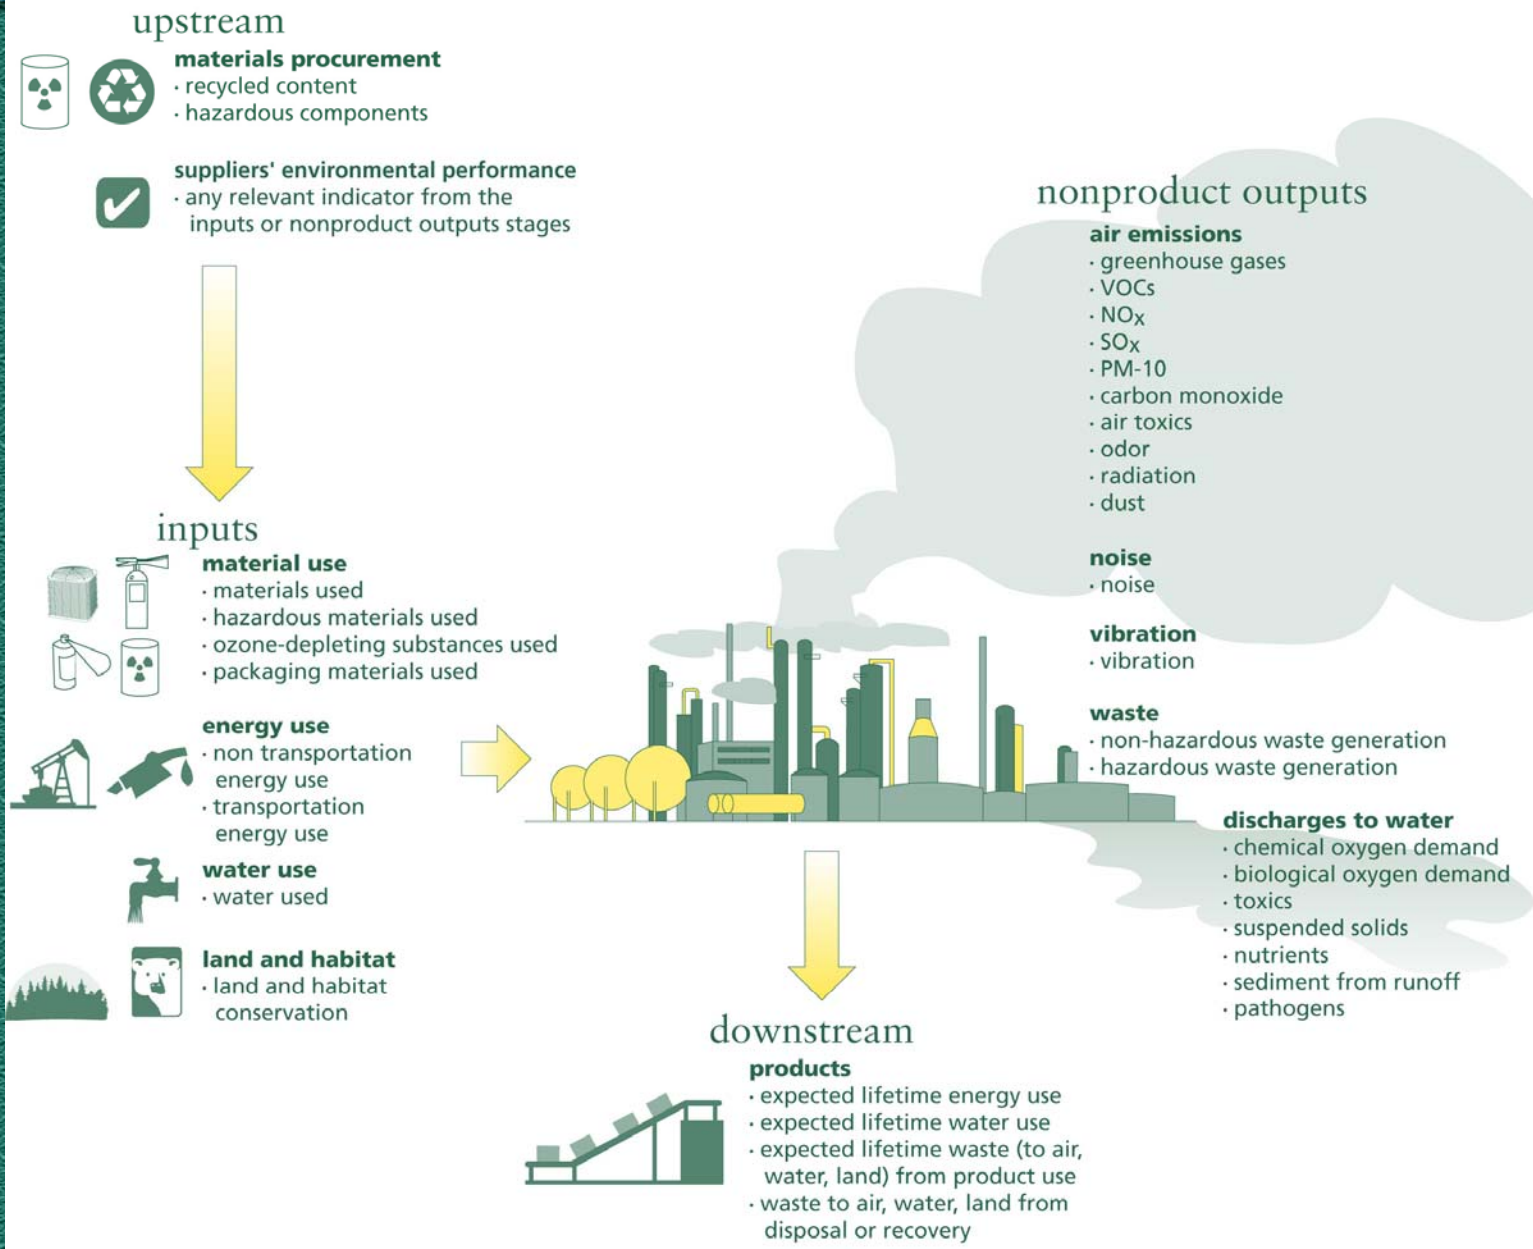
upstream

materials procurement
· recycled content
· hazardous components

suppliers' environmental performance
· any relevant indicator from the inputs or nonproduct outputs stages

inputs

material use
· materials used
· hazardous materials used
· ozone-depleting substances used
· packaging materials used

energy use
· non transportation energy use
· transportation energy use

water use
· water used

land and habitat
· land and habitat conservation

nonproduct outputs

air emissions
· greenhouse gases
· VOCs
· $NO_X$
· $SO_X$
· PM-10
· carbon monoxide
· air toxics
· odor
· radiation
· dust

noise
· noise

vibration
· vibration

waste
· non-hazardous waste generation
· hazardous waste generation

discharges to water
· chemical oxygen demand
· biological oxygen demand
· toxics
· suspended solids
· nutrients
· sediment from runoff
· pathogens

downstream

products
· expected lifetime energy use
· expected lifetime water use
· expected lifetime waste (to air, water, land) from product use
· waste to air, water, land from disposal or recovery